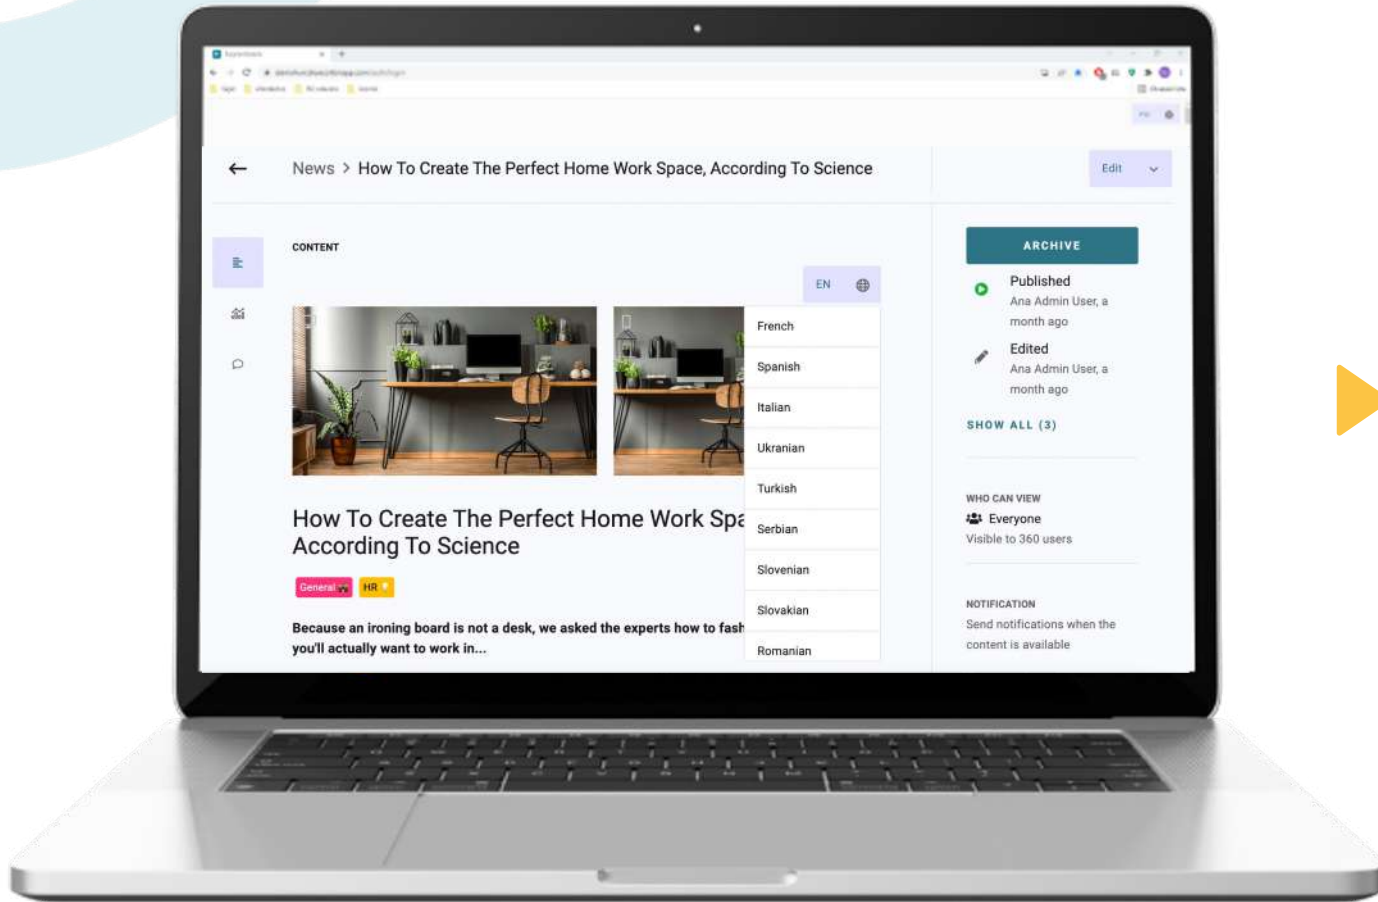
News > How To Create The Perfect Home Work Space, According To Science

Edit

CONTENT

EN

French
Spanish
Italian
Ukranian
Turkish
Serbian
Slovenian
Slovakian
Romanian

How To Create The Perfect Home Work Spa According To Science

General HR

Because an ironing board is not a desk, we asked the experts how to fash you'll actually want to work in...

ARCHIVE

Published
Ana Admin User, a month ago

Edited
Ana Admin User, a month ago

SHOW ALL (3)

WHO CAN VIEW
Everyone
Visible to 360 users

NOTIFICATION
Send notifications when the content is available